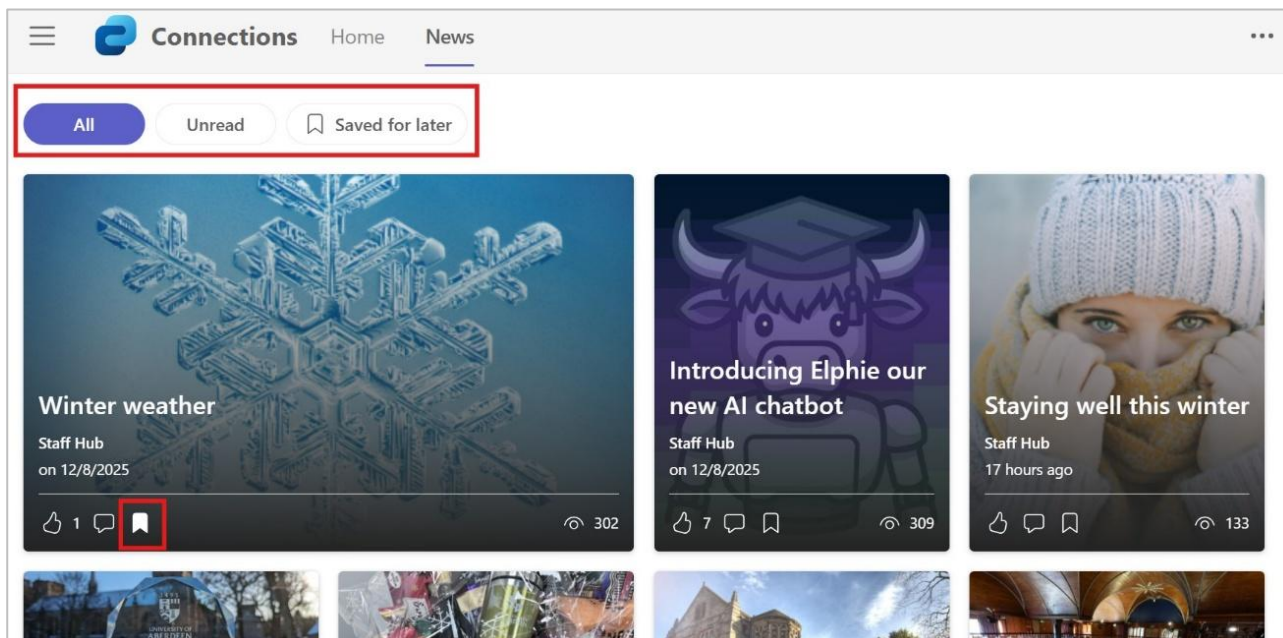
Connections Home News

All Unread Saved for later

Winter weather
Staff Hub
on 12/8/2025
1 302

Introducing Elphie our new AI chatbot
Staff Hub
on 12/8/2025
7 309

Staying well this winter
Staff Hub
17 hours ago
133

UNIVERSITY OF ABERDEEN